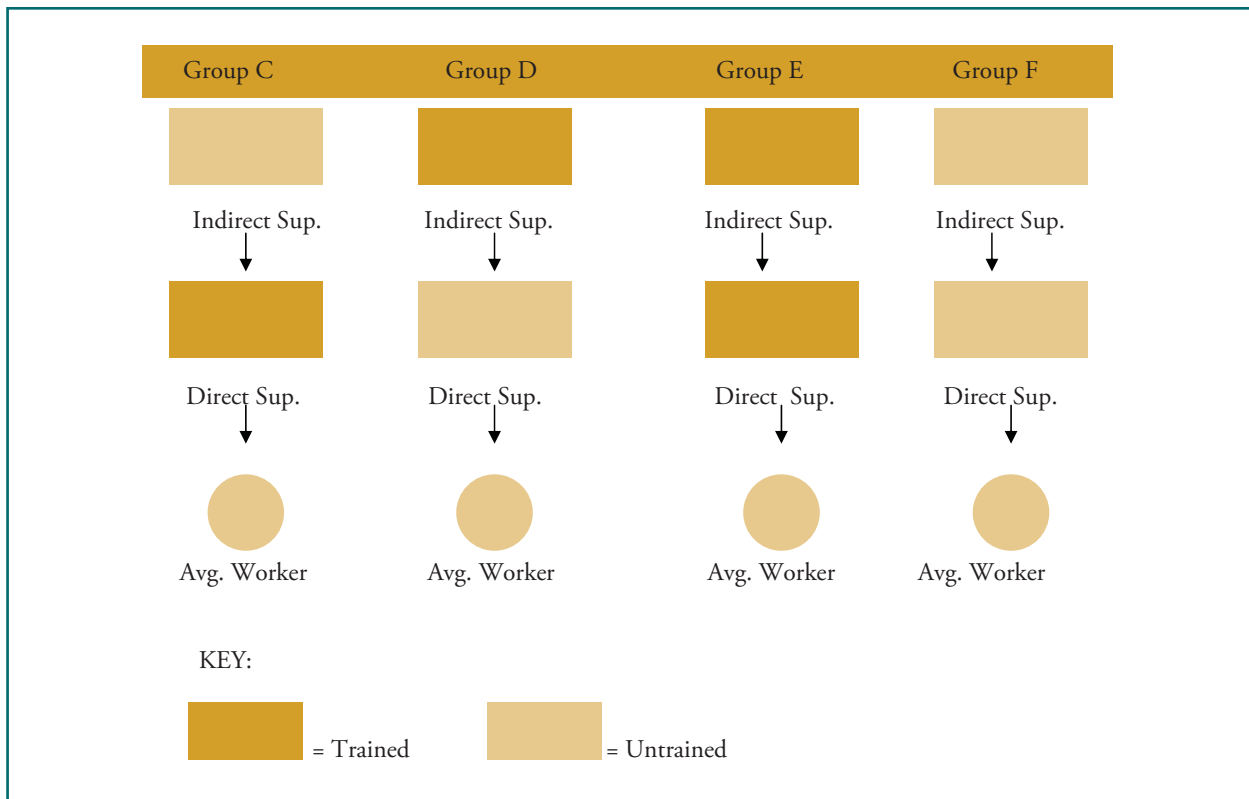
Group C
Group D
Group E
Group F

Indirect Sup.
Indirect Sup.
Indirect Sup.
Indirect Sup.

Direct Sup.
Direct Sup.
Direct Sup.
Direct Sup.

Avg. Worker
Avg. Worker
Avg. Worker
Avg. Worker

KEY:

= Trained
= Untrained